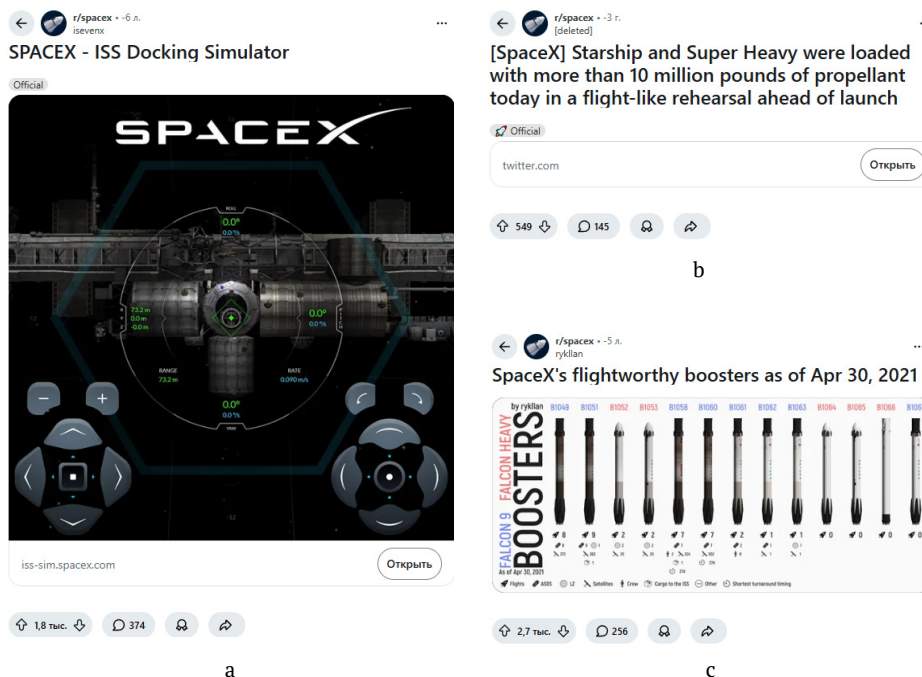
r/spacex • 6 л.
isevenx

SPACEX - ISS Docking Simulator

Official

SPACEX

ROLL
0.0°
0.0 °/s

73.2 m
0.0 m
-0.0 m

0.0°
0.0 °/s

RANGE
73.2 m

RATE
0.090 m/s

0.0°
0.0 °/s

YAW

iss-sim.spacex.com
Открыть

1,8 тыс.
374

a

r/spacex • 3 г.
[deleted]

[SpaceX] Starship and Super Heavy were loaded with more than 10 million pounds of propellant today in a flight-like rehearsal ahead of launch

Official

twitter.com
Открыть

549
145

b

r/spacex • 5 л.
rykllan

SpaceX's flightworthy boosters as of Apr 30, 2021

by rykllan
FALCON 9 FALCON HEAVY BOOSTERS
As of Apr 30, 2021

B1049 B1051 B1052 B1053 B1058 B1060 B1061 B1062 B1063 B1064 B1065 B1066 B106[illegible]

8 9 2 2 7 7 2 1 1 0 0 0 0

Flights ASDS LZ Satellites Crew Cargo to the ISS Other Shortest turnaround timing

2,7 тыс.
256

c